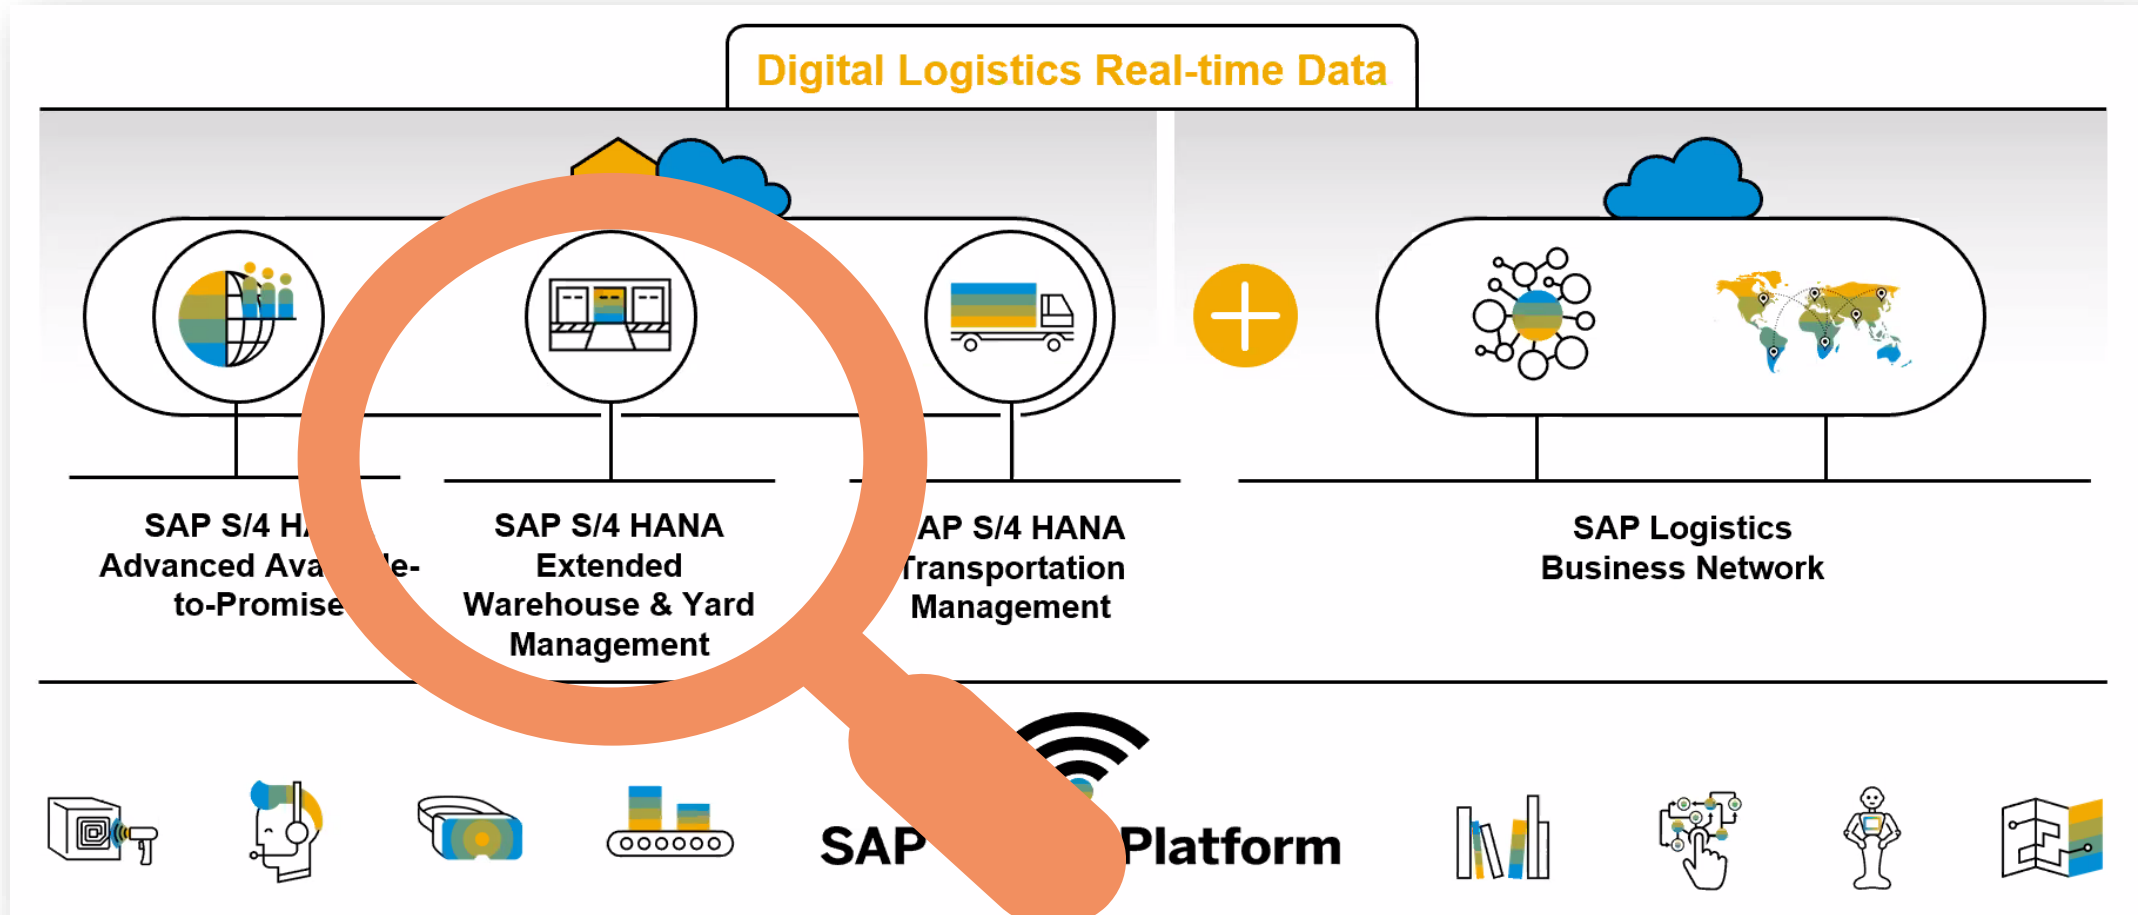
Digital Logistics Real-time Data

SAP S/4 H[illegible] Advanced Ava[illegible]le-to-Promise

SAP S/4 HANA Extended Warehouse & Yard Management

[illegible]AP S/4 HANA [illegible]ransportation Management

SAP Logistics Business Network

SAP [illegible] Platform